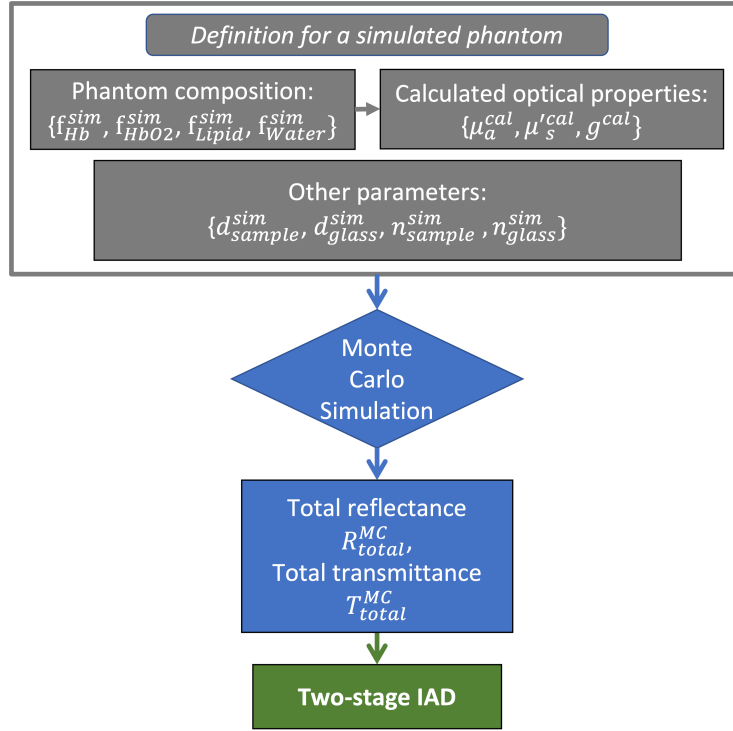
Definition for a simulated phantom

Phantom composition:
$\{f_{Hb}^{sim}, f_{HbO2}^{sim}, f_{Lipid}^{sim}, f_{Water}^{sim}\}$

Calculated optical properties:
$\{\mu_a^{cal}, \mu_s'^{cal}, g^{cal}\}$

Other parameters:
$\{d_{sample}^{sim}, d_{glass}^{sim}, n_{sample}^{sim}, n_{glass}^{sim}\}$

Monte Carlo Simulation

Total reflectance
$R_{total}^{MC}$,
Total transmittance
$T_{total}^{MC}$

Two-stage IAD